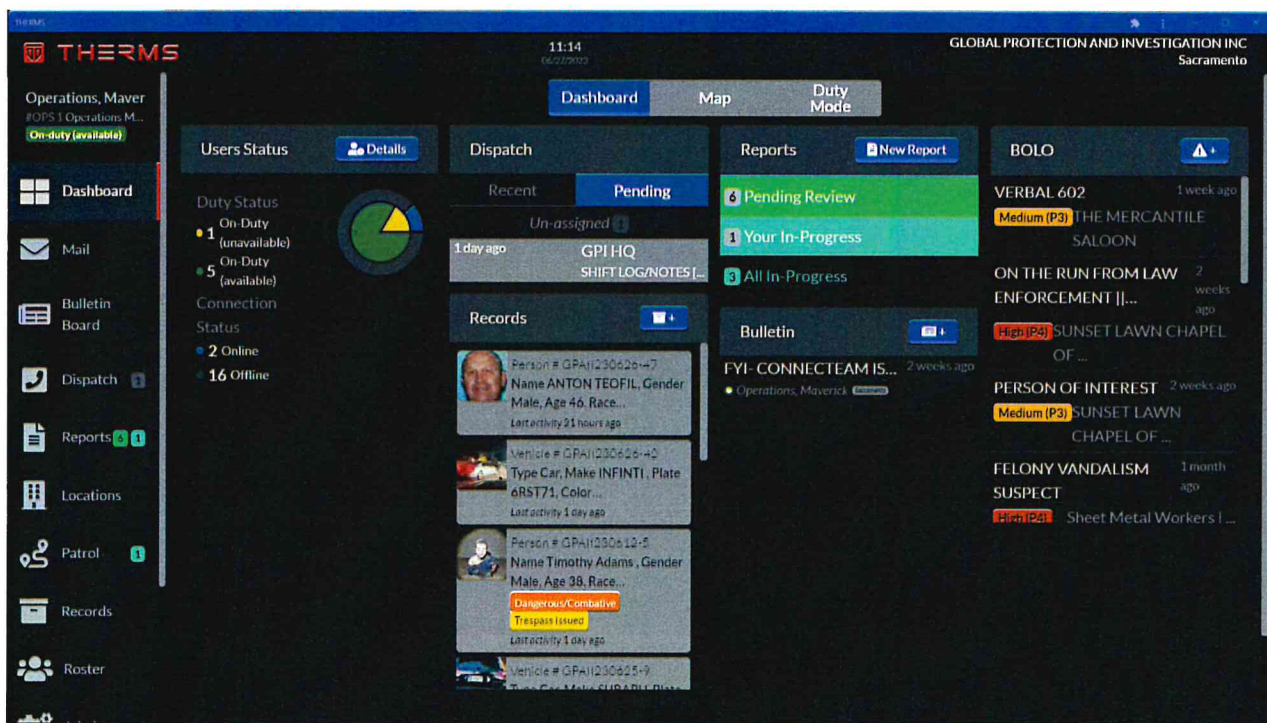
THERMS

THERMS

11:14
06/27/2023

GLOBAL PROTECTION AND INVESTIGATION INC
Sacramento

Operations, Maver
#OPS 1 Operations M...
On-duty (available)

Dashboard
Mail
Bulletin Board
Dispatch 1
Reports 6 1
Locations
Patrol 1
Records
Roster

Dashboard Map Duty Mode

Users Status
Details

Duty Status
1 On-Duty (unavailable)
5 On-Duty (available)
Connection Status
2 Online
16 Offline

Dispatch
Recent Pending
Un-assigned 1
1 day ago GPI HQ
SHIFT LOG/NOTES [...

Records
Person # GPAII230626-47
Name ANTON TEOFIL, Gender Male, Age 46, Race...
Last activity 21 hours ago

Vehicle # GPAII230626-40
Type Car, Make INFINTI, Plate 6RST71, Color...
Last activity 1 day ago

Person # GPAII230612-5
Name Timothy Adams, Gender Male, Age 38, Race...
Dangerous/Combative
Trespass Issued
Last activity 1 day ago

Vehicle # GPAII230625-9
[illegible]

Reports
New Report
6 Pending Review
1 Your In-Progress
3 All In-Progress

Bulletin
FYI- CONNECTEAM IS... 2 weeks ago
Operations, Maverick Sacramento

BOLO
VERBAL 602 1 week ago
Medium (P3) THE MERCANTILE SALOON

ON THE RUN FROM LAW ENFORCEMENT ||... 2 weeks ago
High (P4) SUNSET LAWN CHAPEL OF ...

PERSON OF INTEREST 2 weeks ago
Medium (P3) SUNSET LAWN CHAPEL OF ...

FELONY VANDALISM SUSPECT 1 month ago
High (P4) Sheet Metal Workers I ...